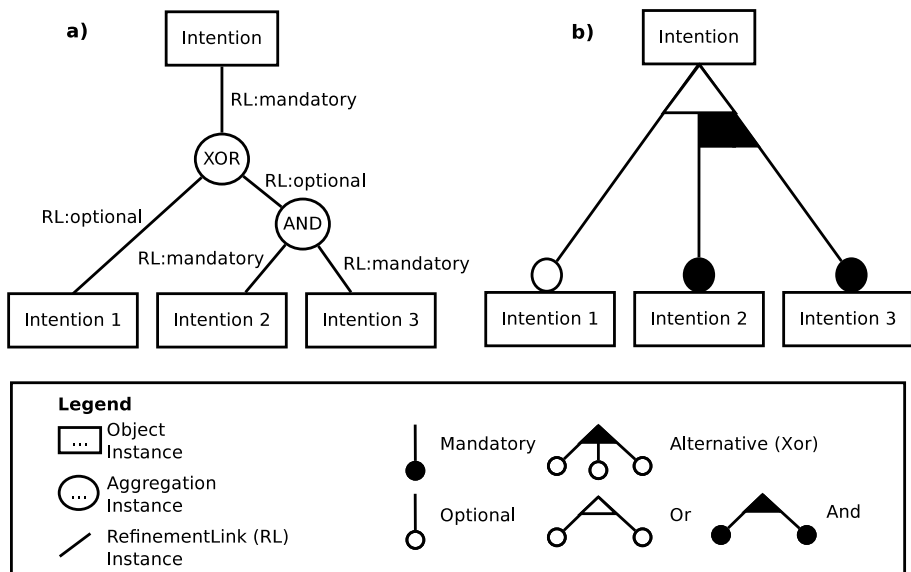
a)

Intention

RL:mandatory

XOR

RL:optional

RL:optional

AND

RL:mandatory

RL:mandatory

Intention 1

Intention 2

Intention 3

b)

Intention

Intention 1

Intention 2

Intention 3

Legend

... Object Instance

... Aggregation Instance

RefinementLink (RL) Instance

Mandatory

Optional

Alternative (Xor)

Or

And